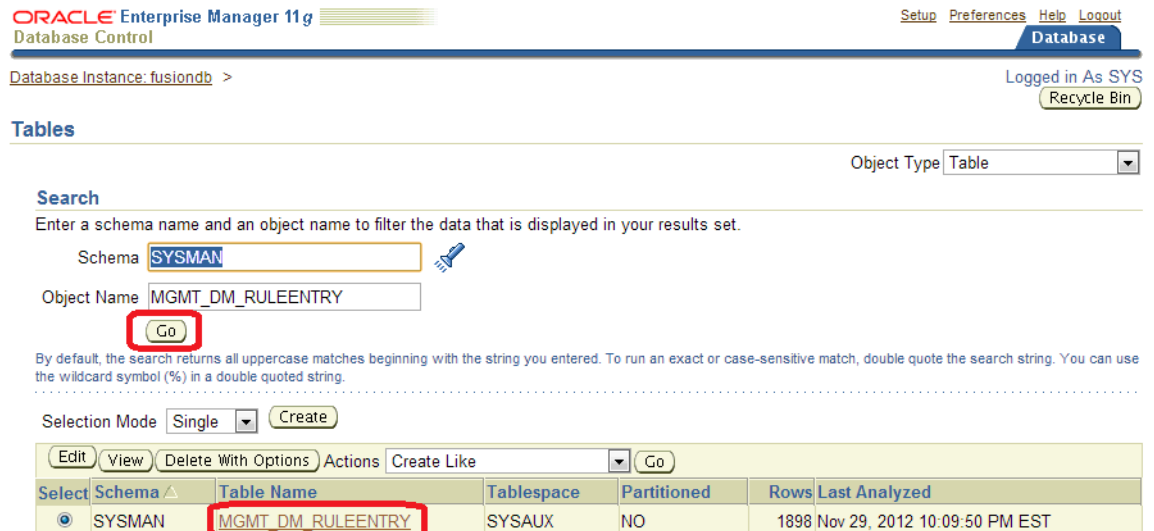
ORACLE Enterprise Manager 11g
Database Control

Setup Preferences Help Logout
Database

Database Instance: fusiondb >

Logged in As SYS
Recycle Bin

Tables

Object Type Table

Search

Enter a schema name and an object name to filter the data that is displayed in your results set.

Schema SYSMAN

Object Name MGMT_DM_RULEENTRY

Go

By default, the search returns all uppercase matches beginning with the string you entered. To run an exact or case-sensitive match, double quote the search string. You can use the wildcard symbol (%) in a double quoted string.

Selection Mode Single Create

Edit View Delete With Options Actions Create Like Go

| Select | Schema △ | Table Name | Tablespace | Partitioned | Rows | Last Analyzed |
|---|---|---|---|---|---|---|
| ◉ | SYSMAN | MGMT_DM_RULEENTRY | SYSAUX | NO | 1898 | Nov 29, 2012 10:09:50 PM EST |